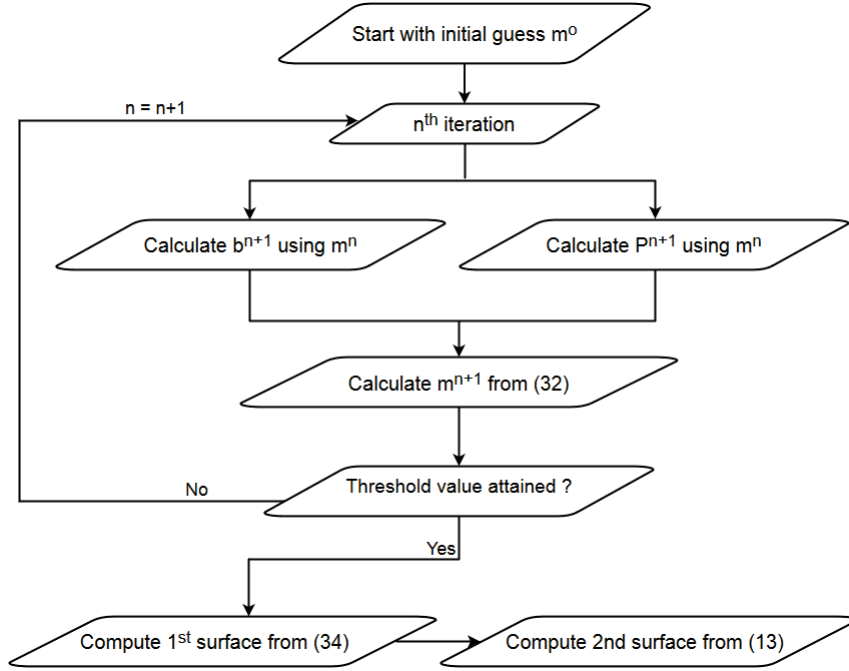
Start with initial guess $m^o$

n = n+1

$n^{th}$ iteration

Calculate $b^{n+1}$ using $m^n$

Calculate $P^{n+1}$ using $m^n$

Calculate $m^{n+1}$ from (32)

No

Threshold value attained ?

Yes

Compute $1^{st}$ surface from (34)

Compute 2nd surface from (13)